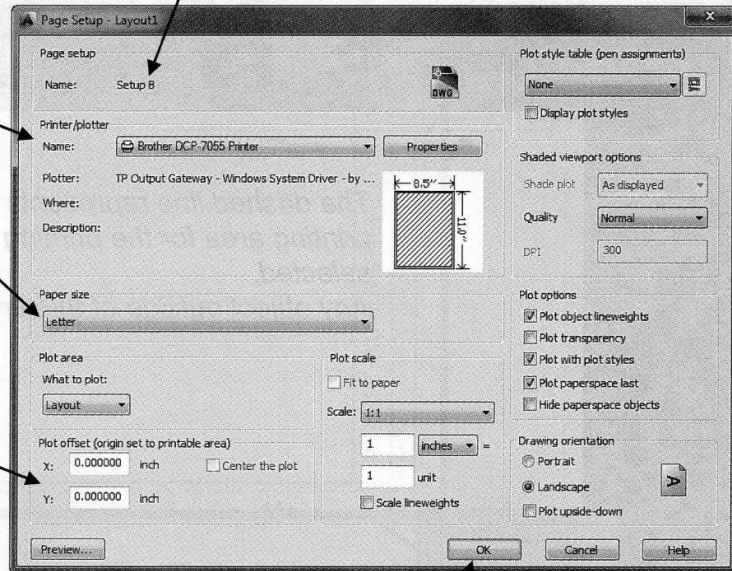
Page Setup - Layout1

Page setup

Name: Setup B

Printer/plotter

Name: Brother DCP-7055 Printer

Properties

Plotter: TP Output Gateway - Windows System Driver - by ...

Where:

Description:

8.5"

11.0"

Paper size

Letter

Plot area

What to plot:

Layout

Plot offset (origin set to printable area)

X: 0.000000 inch

Center the plot

Y: 0.000000 inch

Plot scale

Fit to paper

Scale: 1:1

1 inches =

1 unit

Scale lineweights

Plot style table (pen assignments)

None

Display plot styles

Shaded viewport options

Shade plot As displayed

Quality Normal

DPI 300

Plot options

Plot object lineweights

Plot transparency

Plot with plot styles

Plot paperspace last

Hide paperspace objects

Drawing orientation

Portrait

Landscape

Plot upside-down

Preview...

OK

Cancel

Help